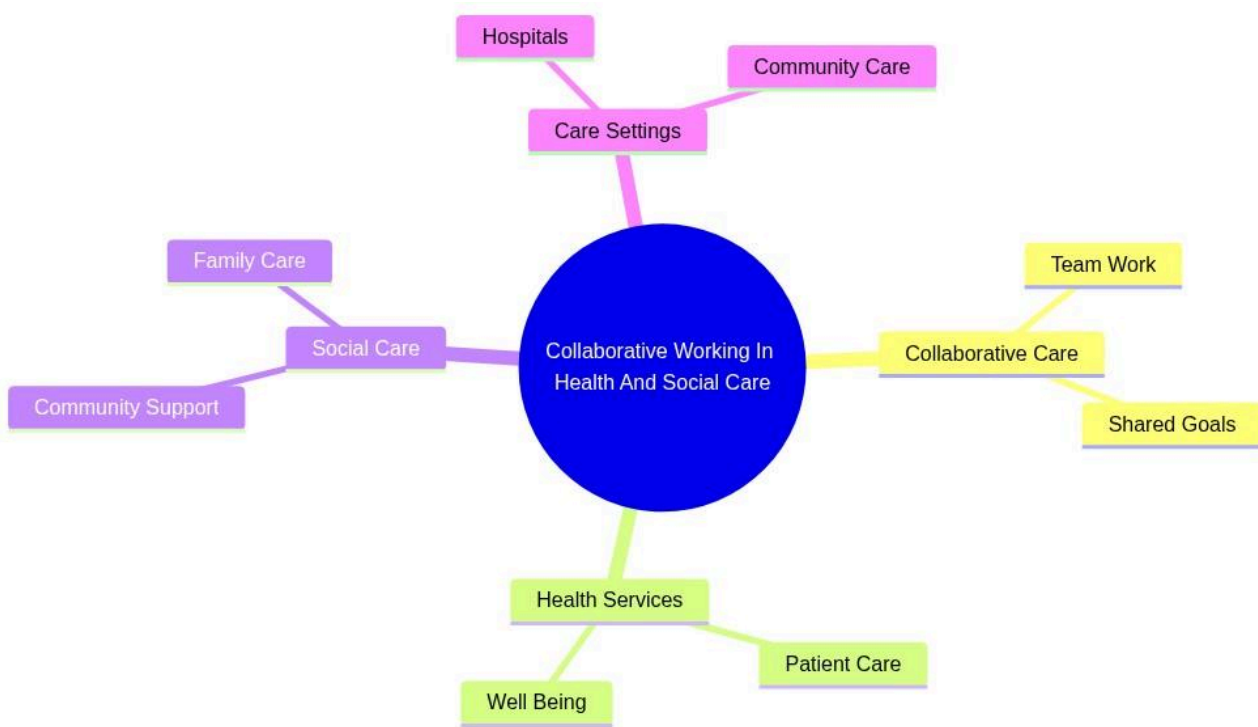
Hospitals

Community Care

Care Settings

Family Care

Social Care

Community Support

Collaborative Working In Health And Social Care

Team Work

Collaborative Care

Shared Goals

Health Services

Patient Care

Well Being